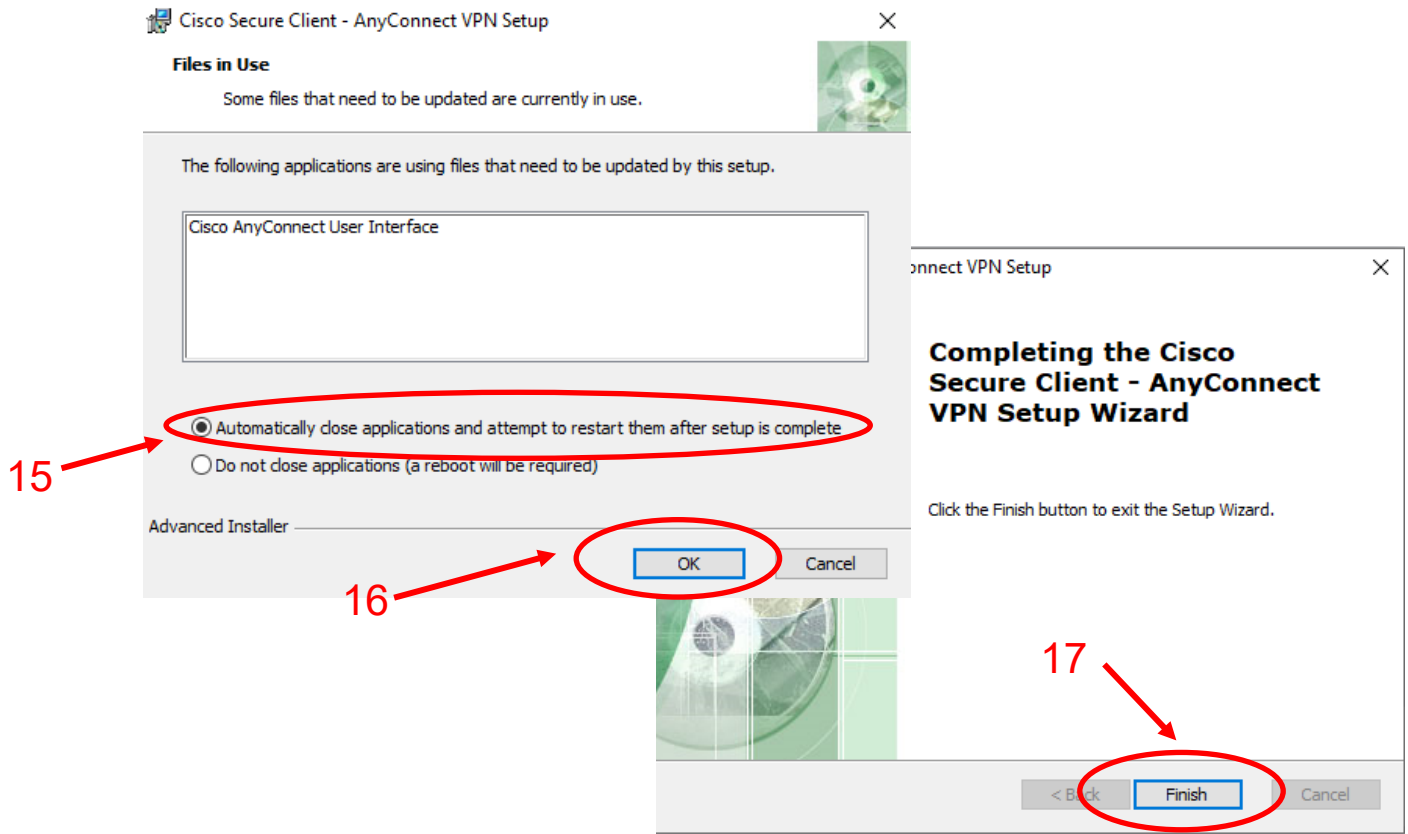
Cisco Secure Client - AnyConnect VPN Setup

Files in Use

Some files that need to be updated are currently in use.

The following applications are using files that need to be updated by this setup.

Cisco AnyConnect User Interface

Automatically close applications and attempt to restart them after setup is complete

Do not close applications (a reboot will be required)

Advanced Installer

OK

Cancel

15

16

onnect VPN Setup

Completing the Cisco Secure Client - AnyConnect VPN Setup Wizard

Click the Finish button to exit the Setup Wizard.

17

< Back

Finish

Cancel